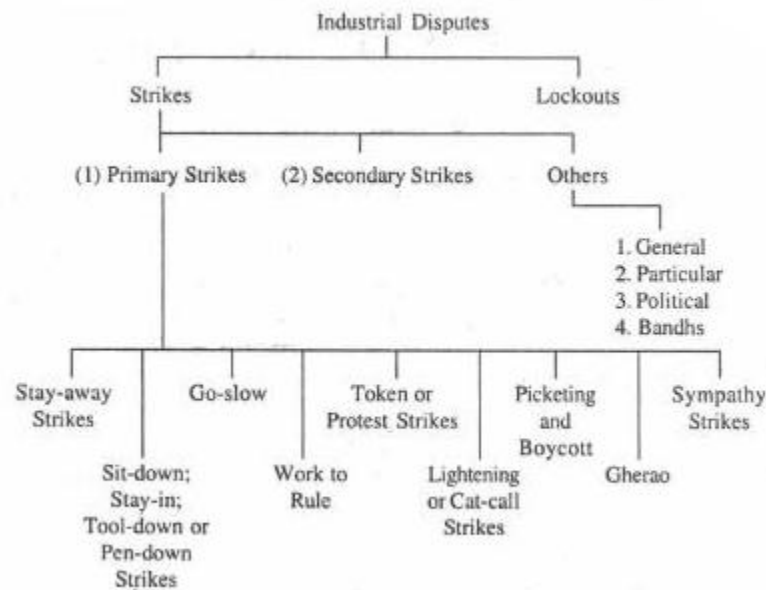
Industrial Disputes

Strikes

Lockouts

(1) Primary Strikes

(2) Secondary Strikes

Others

1. General
2. Particular
3. Political
4. Bandhs

Stay-away Strikes

Sit-down; Stay-in; Tool-down or Pen-down Strikes

Go-slow

Work to Rule

Token or Protest Strikes

Lightening or Cat-call Strikes

Picketing and Boycott

Gherao

Sympathy Strikes